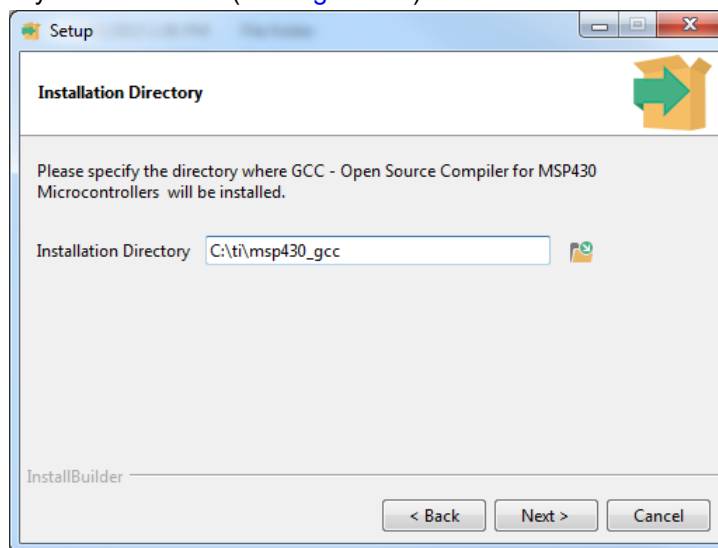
Setup

Installation Directory

Please specify the directory where GCC - Open Source Compiler for MSP430 Microcontrollers will be installed.

Installation Directory C:\ti\msp430_gcc

InstallBuilder

< Back Next > Cancel